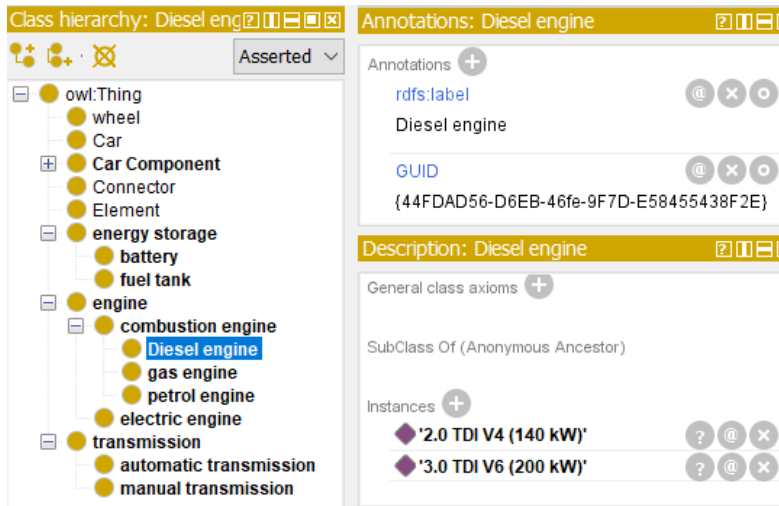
Class hierarchy: Diesel eng

Asserted

owl:Thing
wheel
Car
Car Component
Connector
Element
energy storage
battery
fuel tank
engine
combustion engine
Diesel engine
gas engine
petrol engine
electric engine
transmission
automatic transmission
manual transmission

Annotations: Diesel engine

Annotations

rdfs:label

Diesel engine

GUID

{44FDAD56-D6EB-46fe-9F7D-E58455438F2E}

Description: Diesel engine

General class axioms

SubClass Of (Anonymous Ancestor)

Instances

'2.0 TDI V4 (140 kW)'

'3.0 TDI V6 (200 kW)'